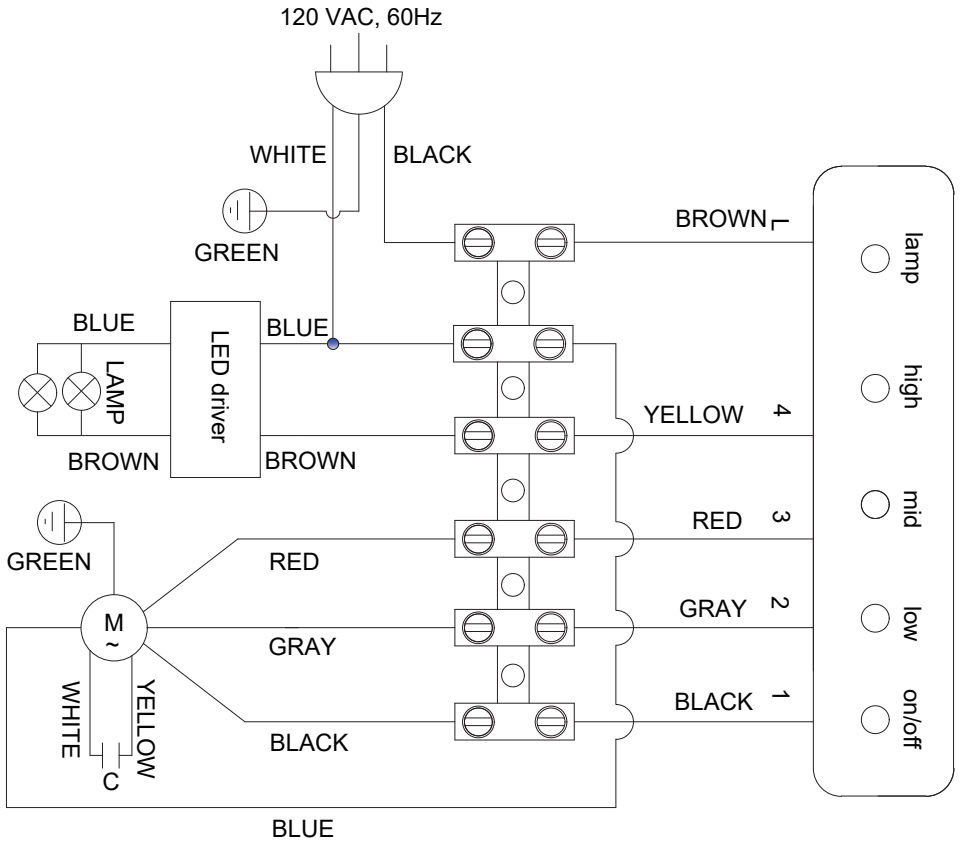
120 VAC, 60Hz

WHITE

BLACK

GREEN

BROWN

L

lamp

BLUE

LED driver

BLUE

LAMP

high

YELLOW

4

BROWN

BROWN

mid

GREEN

RED

RED

3

M
~

GRAY

2

low

GRAY

WHITE

YELLOW

BLACK

1

on/off

BLACK

C

BLUE